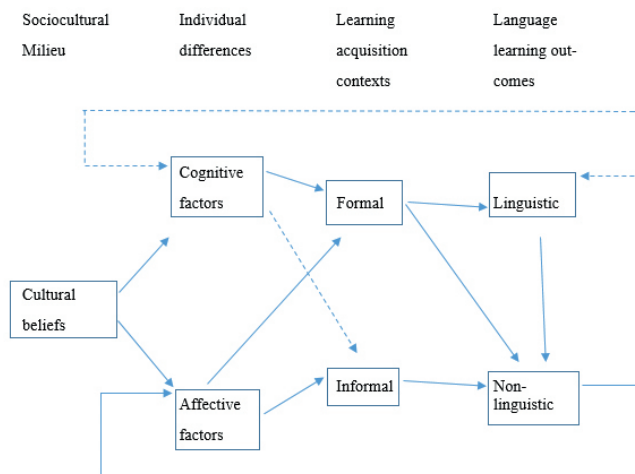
Sociocultural Milieu

Individual differences

Learning acquisition contexts

Language learning outcomes

Cognitive factors

Formal

Linguistic

Cultural beliefs

Informal

Non-linguistic

Affective factors